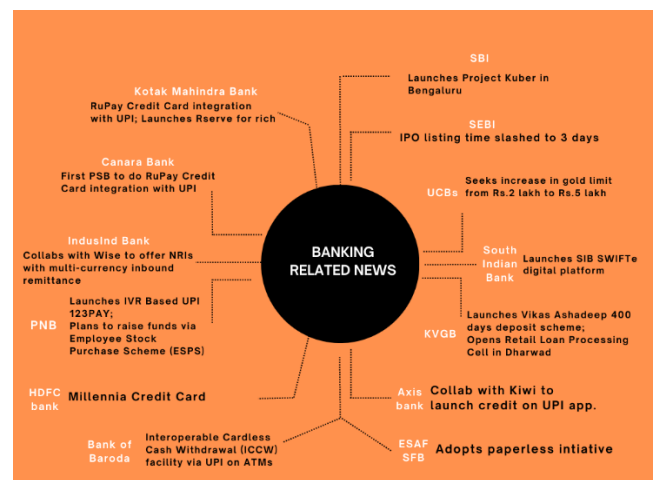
BANKING RELATED NEWS

SBI
Launches Project Kuber in Bengaluru

SEBI
IPO listing time slashed to 3 days

UCBs
Seeks increase in gold limit from Rs.2 lakh to Rs.5 lakh

South Indian Bank
Launches SIB SWIFTe digital platform

KVGB
Launches Vikas Ashadeep 400 days deposit scheme; Opens Retail Loan Processing Cell in Dharwad

Axis bank
Collab with Kiwi to launch credit on UPI app.

ESAF SFB
Adopts paperless intiative

Bank of Baroda
Interoperable Cardless Cash Withdrawal (ICCW) facility via UPI on ATMs

HDFC bank
Millennia Credit Card

PNB
Launches IVR Based UPI 123PAY; Plans to raise funds via Employee Stock Purchase Scheme (ESPS)

IndusInd Bank
Collabs with Wise to offer NRIs with multi-currency inbound remittance

Canara Bank
First PSB to do RuPay Credit Card integration with UPI

Kotak Mahindra Bank
RuPay Credit Card integration with UPI; Launches Rserve for rich